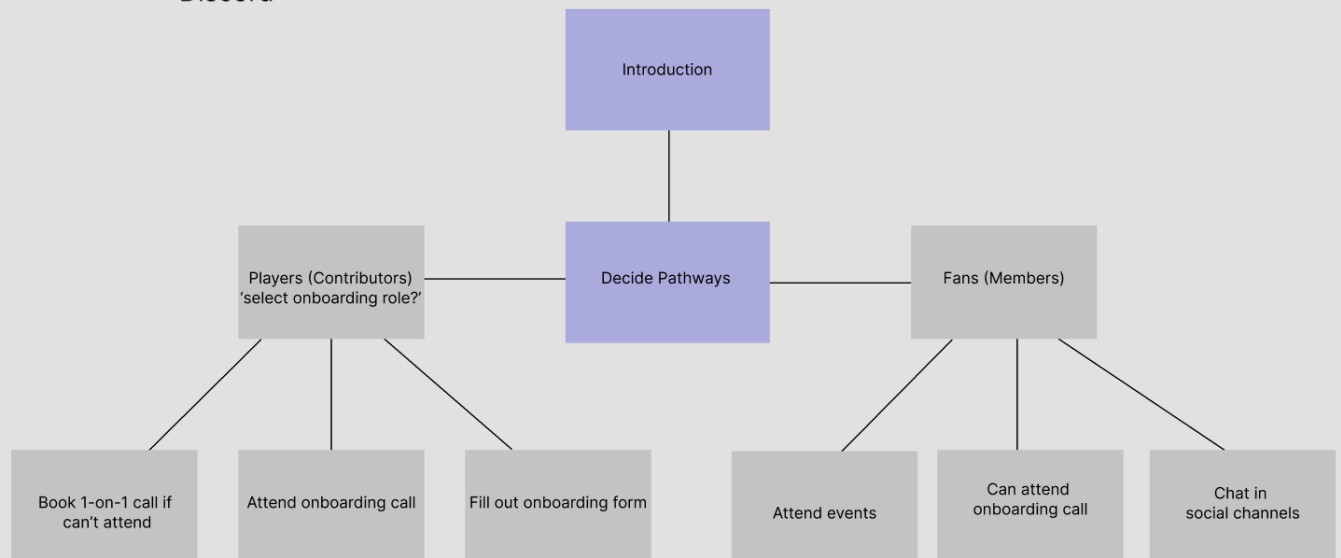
Discord

Introduction

Decide Pathways

Players (Contributors) 'select onboarding role?'

Fans (Members)

Book 1-on-1 call if can't attend

Attend onboarding call

Fill out onboarding form

Attend events

Can attend onboarding call

Chat in social channels